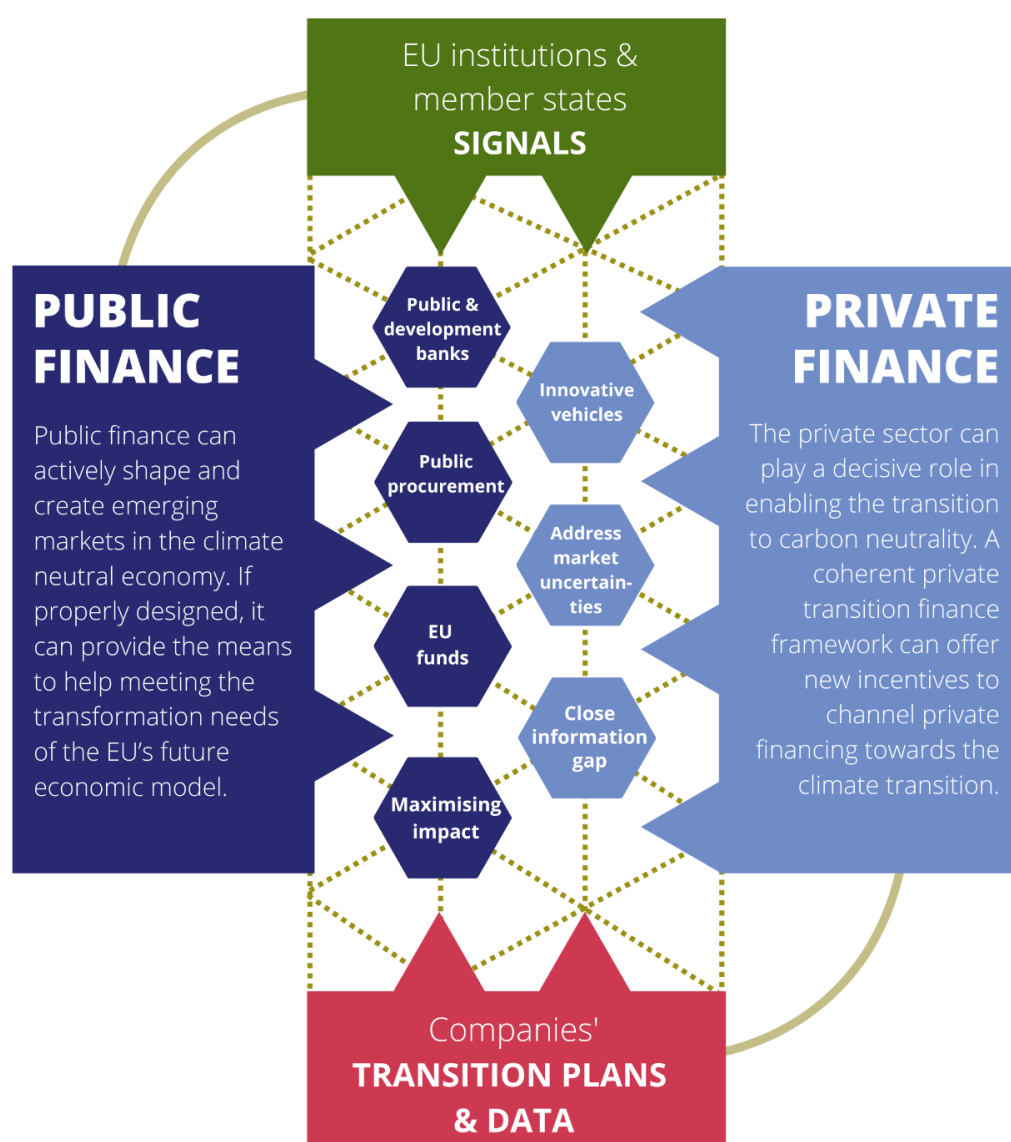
EU institutions & member states
SIGNALS

PUBLIC FINANCE

Public finance can actively shape and create emerging markets in the climate neutral economy. If properly designed, it can provide the means to help meeting the transformation needs of the EU's future economic model.

Public & development banks

Public procurement

EU funds

Maximising impact

Innovative vehicles

Address market uncertainties

Close information gap

PRIVATE FINANCE

The private sector can play a decisive role in enabling the transition to carbon neutrality. A coherent private transition finance framework can offer new incentives to channel private financing towards the climate transition.

Companies'
TRANSITION PLANS & DATA